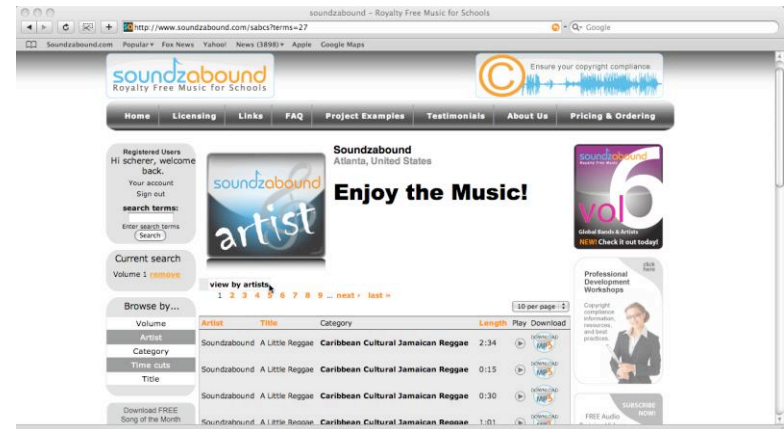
soundzabound – Royalty Free Music for Schools

http://www.soundzabound.com/sabcs?terms=27

Google

Soundzabound.com Popular ▾ Fox News Yahoo! News (3898) ▾ Apple Google Maps

soundzabound
Royalty Free Music for Schools

Ensure your copyright compliance.

Home | Licensing | Links | FAQ | Project Examples | Testimonials | About Us | Pricing & Ordering

Registered Users
Hi scherer, welcome back.
Your account
Sign out
search terms:
Enter search terms
Search

Current search
Volume 1 remove

Browse by...
Volume
Artist
Category
Time cuts
Title

Download FREE Song of the Month

soundzabound artist

Soundzabound
Atlanta, United States

Enjoy the Music!

view by artists
1 2 3 4 5 6 7 8 9 ... next › last »

10 per page

| Artist | Title | Category | Length | Play | Download |
|---|---|---|---|---|---|
| Soundzabound | A Little Reggae | Caribbean Cultural Jamaican Reggae | 2:34 | | DOWNLOAD MP3 |
| Soundzabound | A Little Reggae | Caribbean Cultural Jamaican Reggae | 0:15 | | DOWNLOAD MP3 |
| Soundzabound | A Little Reggae | Caribbean Cultural Jamaican Reggae | 0:30 | | DOWNLOAD MP3 |
| Soundzabound | A Little Reggae | Caribbean Cultural Jamaican Reggae | 1:01 | | DOWNLOAD |

soundzabound
vol 6
Global Bands & Artists
NEW: Check it out today!

click here
Professional Development Workshops
Copyright compliance information, resources, and best practices.

SUBSCRIBE NOW!
FREE Audio